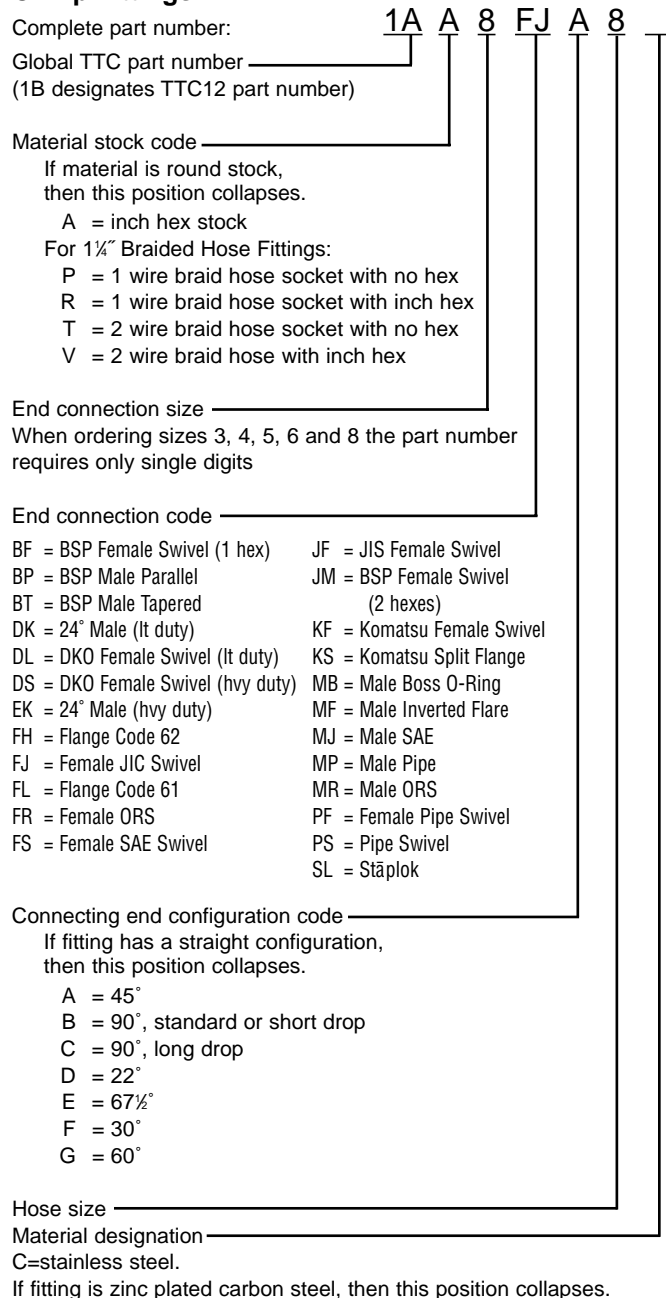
Complete part number: 1A A 8 FJ A 8

Global TTC part number
(1B designates TTC12 part number)

Material stock code
If material is round stock, then this position collapses.
A = inch hex stock
For 1¼″ Braided Hose Fittings:
P = 1 wire braid hose socket with no hex
R = 1 wire braid hose socket with inch hex
T = 2 wire braid hose socket with no hex
V = 2 wire braid hose with inch hex

End connection size
When ordering sizes 3, 4, 5, 6 and 8 the part number requires only single digits

End connection code
BF = BSP Female Swivel (1 hex)
BP = BSP Male Parallel
BT = BSP Male Tapered
DK = 24˚ Male (lt duty)
DL = DKO Female Swivel (lt duty)
DS = DKO Female Swivel (hvy duty)
EK = 24˚ Male (hvy duty)
FH = Flange Code 62
FJ = Female JIC Swivel
FL = Flange Code 61
FR = Female ORS
FS = Female SAE Swivel

JF = JIS Female Swivel
JM = BSP Female Swivel (2 hexes)
KF = Komatsu Female Swivel
KS = Komatsu Split Flange
MB = Male Boss O-Ring
MF = Male Inverted Flare
MJ = Male SAE
MP = Male Pipe
MR = Male ORS
PF = Female Pipe Swivel
PS = Pipe Swivel
SL = Stāplok

Connecting end configuration code
If fitting has a straight configuration, then this position collapses.
A = 45˚
B = 90˚, standard or short drop
C = 90˚, long drop
D = 22˚
E = 67½˚
F = 30˚
G = 60˚

Hose size
Material designation
C=stainless steel.
If fitting is zinc plated carbon steel, then this position collapses.